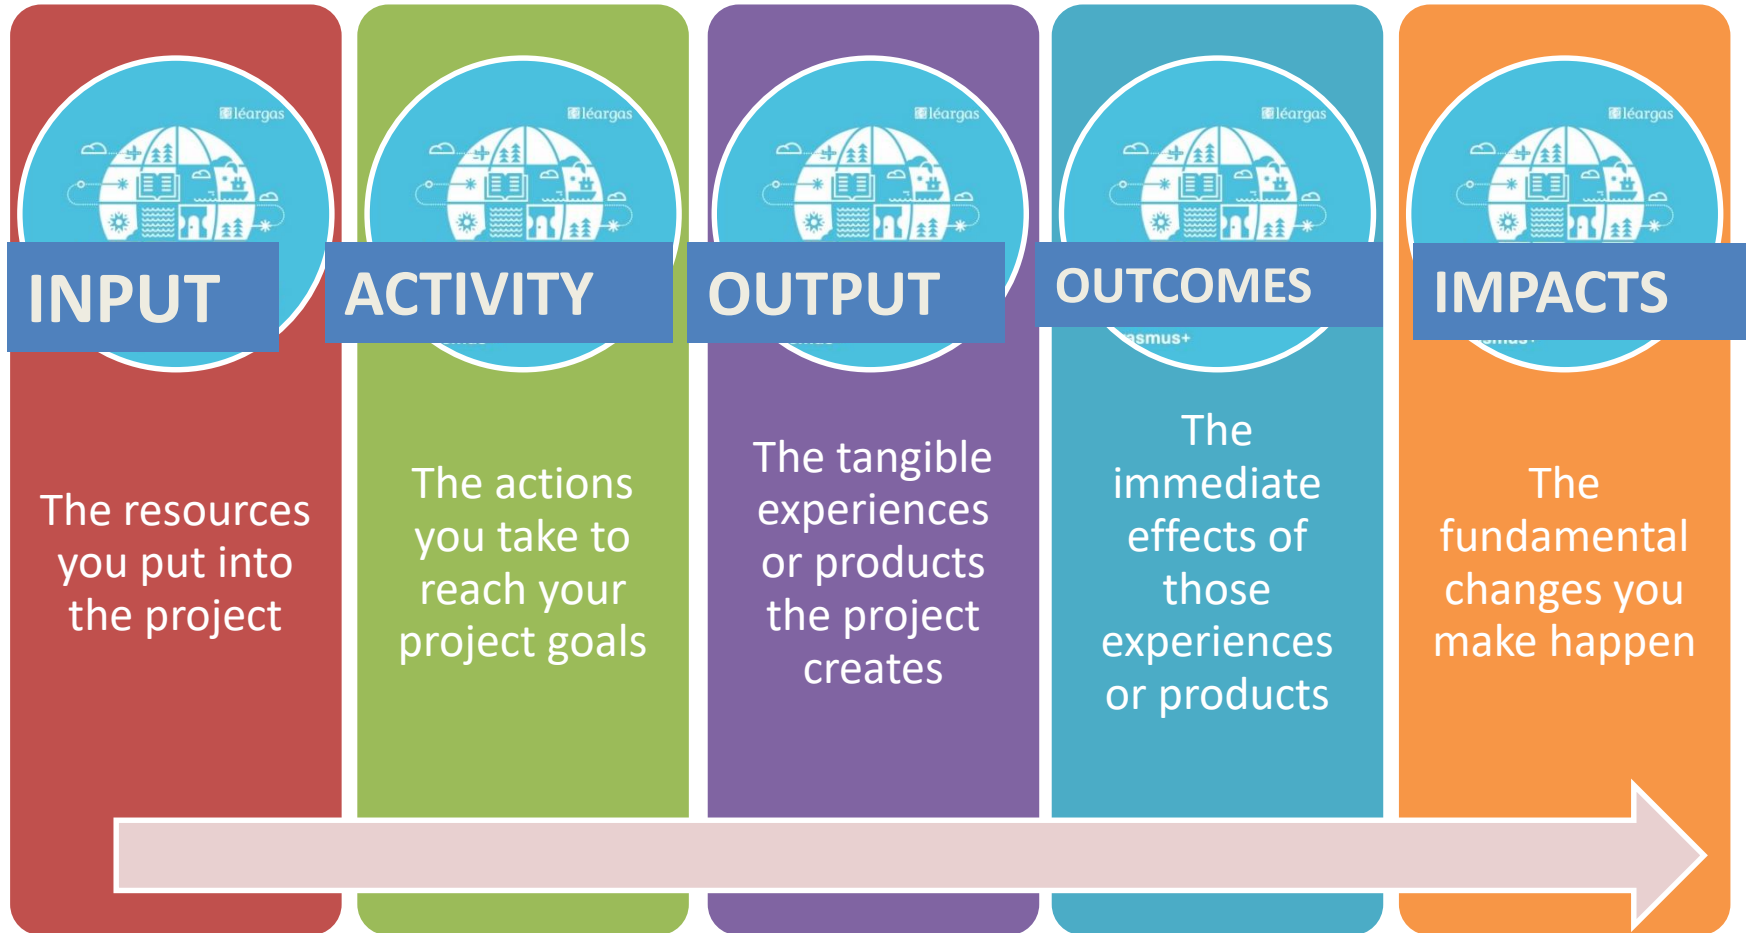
léargas

INPUT

The resources you put into the project

léargas

ACTIVITY

The actions you take to reach your project goals

léargas

OUTPUT

The tangible experiences or products the project creates

léargas

OUTCOMES

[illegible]smus+

The immediate effects of those experiences or products

léargas

IMPACTS

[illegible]

The fundamental changes you make happen